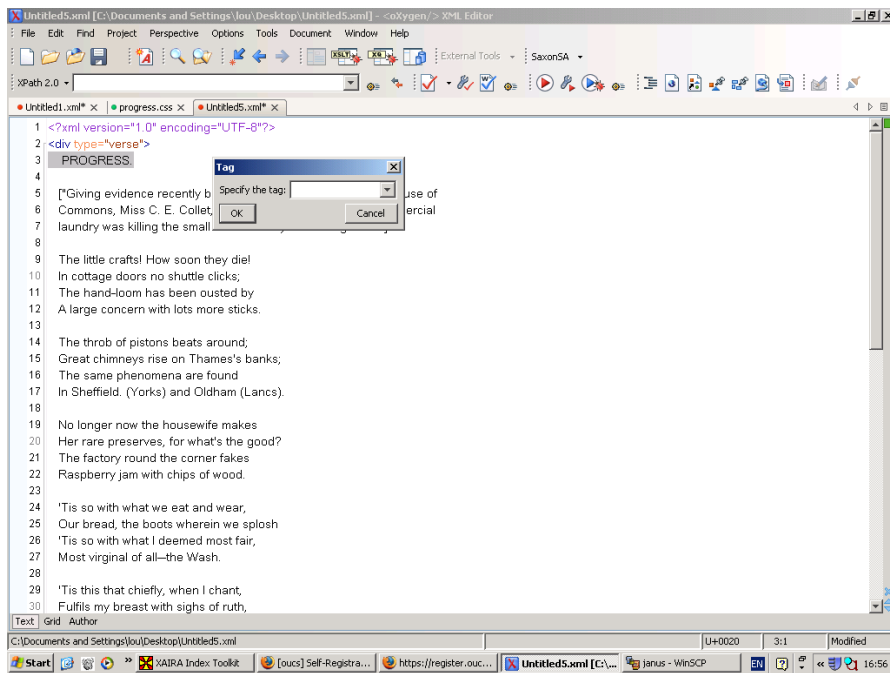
Untitled5.xml [C:\Documents and Settings\lou\Desktop\Untitled5.xml] - <oXygen/> XML Editor

File Edit Find Project Perspective Options Tools Document Window Help

External Tools SaxonSA

XPath 2.0

Untitled1.xml* × progress.css × Untitled5.xml* ×

1 <?xml version="1.0" encoding="UTF-8"?>
2 <div type="verse">
3 PROGRESS.
4
5 ["Giving evidence recently b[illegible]use of
6 Commons, Miss C. E. Collet, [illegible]ercial
7 laundry was killing the small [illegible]
8
9 The little crafts! How soon they die!
10 In cottage doors no shuttle clicks;
11 The hand-loom has been ousted by
12 A large concern with lots more sticks.
13
14 The throb of pistons beats around;
15 Great chimneys rise on Thames's banks;
16 The same phenomena are found
17 In Sheffield. (Yorks) and Oldham (Lancs).
18
19 No longer now the housewife makes
20 Her rare preserves, for what's the good?
21 The factory round the corner fakes
22 Raspberry jam with chips of wood.
23
24 'Tis so with what we eat and wear,
25 Our bread, the boots wherein we splosh
26 'Tis so with what I deemed most fair,
27 Most virginal of all—the Wash.
28
29 'Tis this that chiefly, when I chant,
30 Fulfils my breast with sighs of ruth,

Tag
Specify the tag:
OK
Cancel

Text Grid Author

C:\Documents and Settings\lou\Desktop\Untitled5.xml | U+0020 | 3:1 | Modified

Start | XAIRA Index Toolkit | [oucs] Self-Registra... | https://register.ouc... | Untitled5.xml [C:\... | janus - WinSCP | EN | 16:56